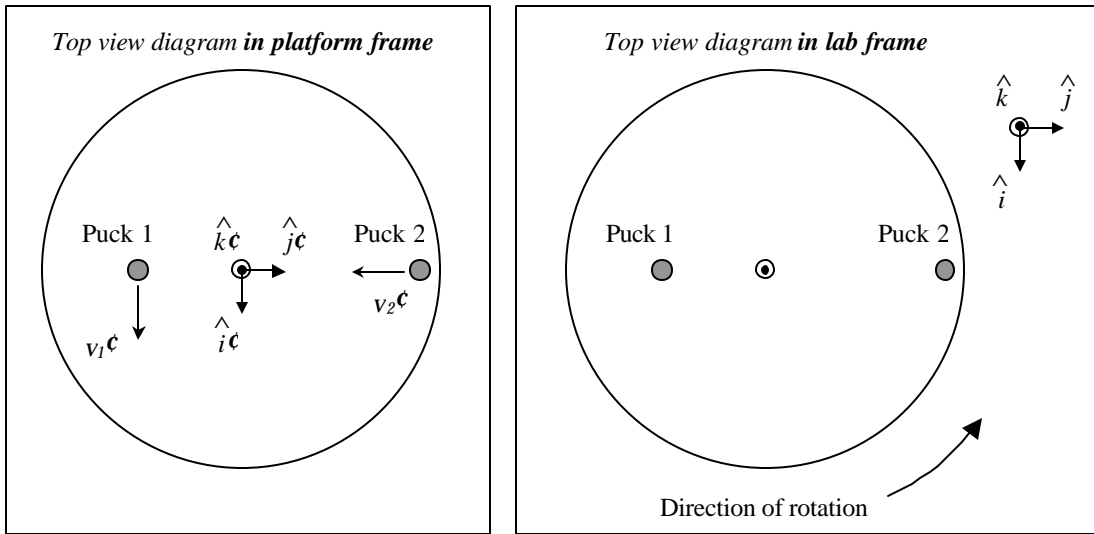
*Top view diagram* ***in platform frame***

Puck 1

Puck 2

$\hat{k}¢$

$\hat{j}¢$

$\hat{i}¢$

$v_1¢$

$v_2¢$

*Top view diagram* ***in lab frame***

$\hat{k}$

$\hat{j}$

$\hat{i}$

Puck 1

Puck 2

Direction of rotation